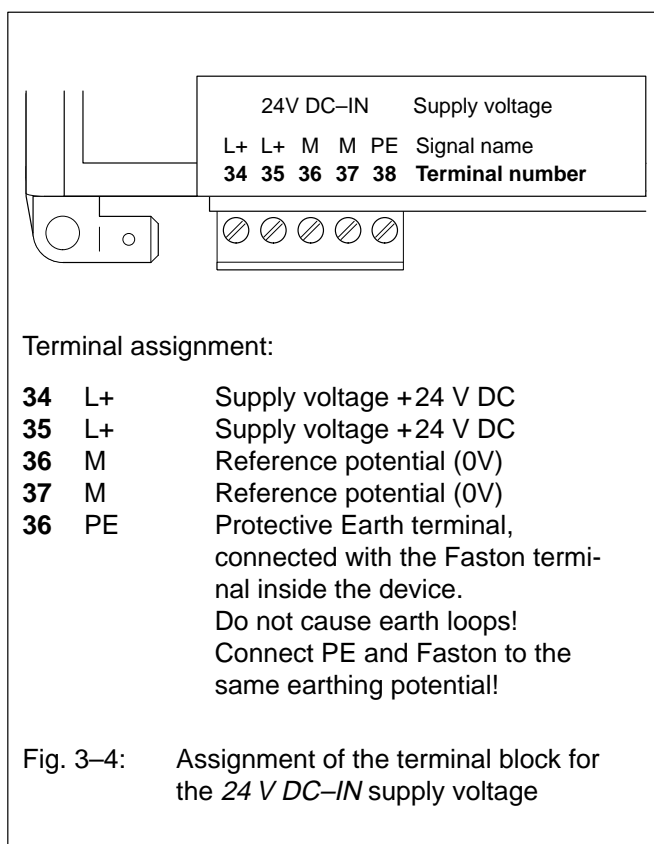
24V DC–IN Supply voltage

L+ L+ M M PE Signal name
**34 35 36 37 38 Terminal number**

Terminal assignment:

**34** L+ Supply voltage +24 V DC
**35** L+ Supply voltage +24 V DC
**36** M Reference potential (0V)
**37** M Reference potential (0V)
**36** PE Protective Earth terminal, connected with the Faston terminal inside the device. Do not cause earth loops! Connect PE and Faston to the same earthing potential!

Fig. 3–4: Assignment of the terminal block for the *24 V DC–IN* supply voltage